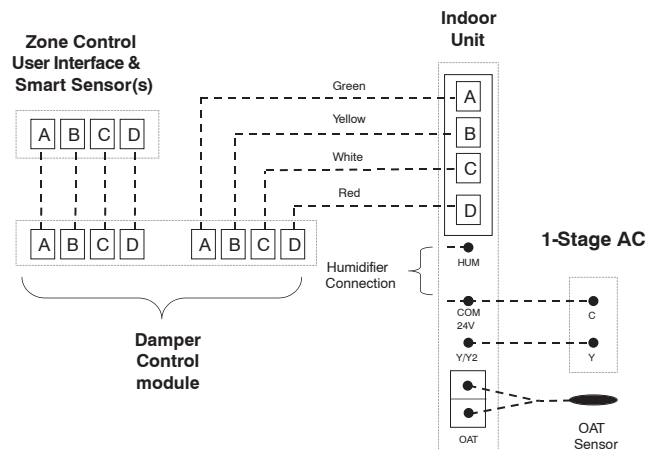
Zone Control
User Interface &
Smart Sensor(s)

A B C D

Indoor
Unit

Green
Yellow
White
Red

A
B
C
D

A B C D
A B C D

Humidifier
Connection

HUM

1-Stage AC

COM
24V

C

Y/Y2

Y

Damper
Control
module

OAT

OAT
Sensor